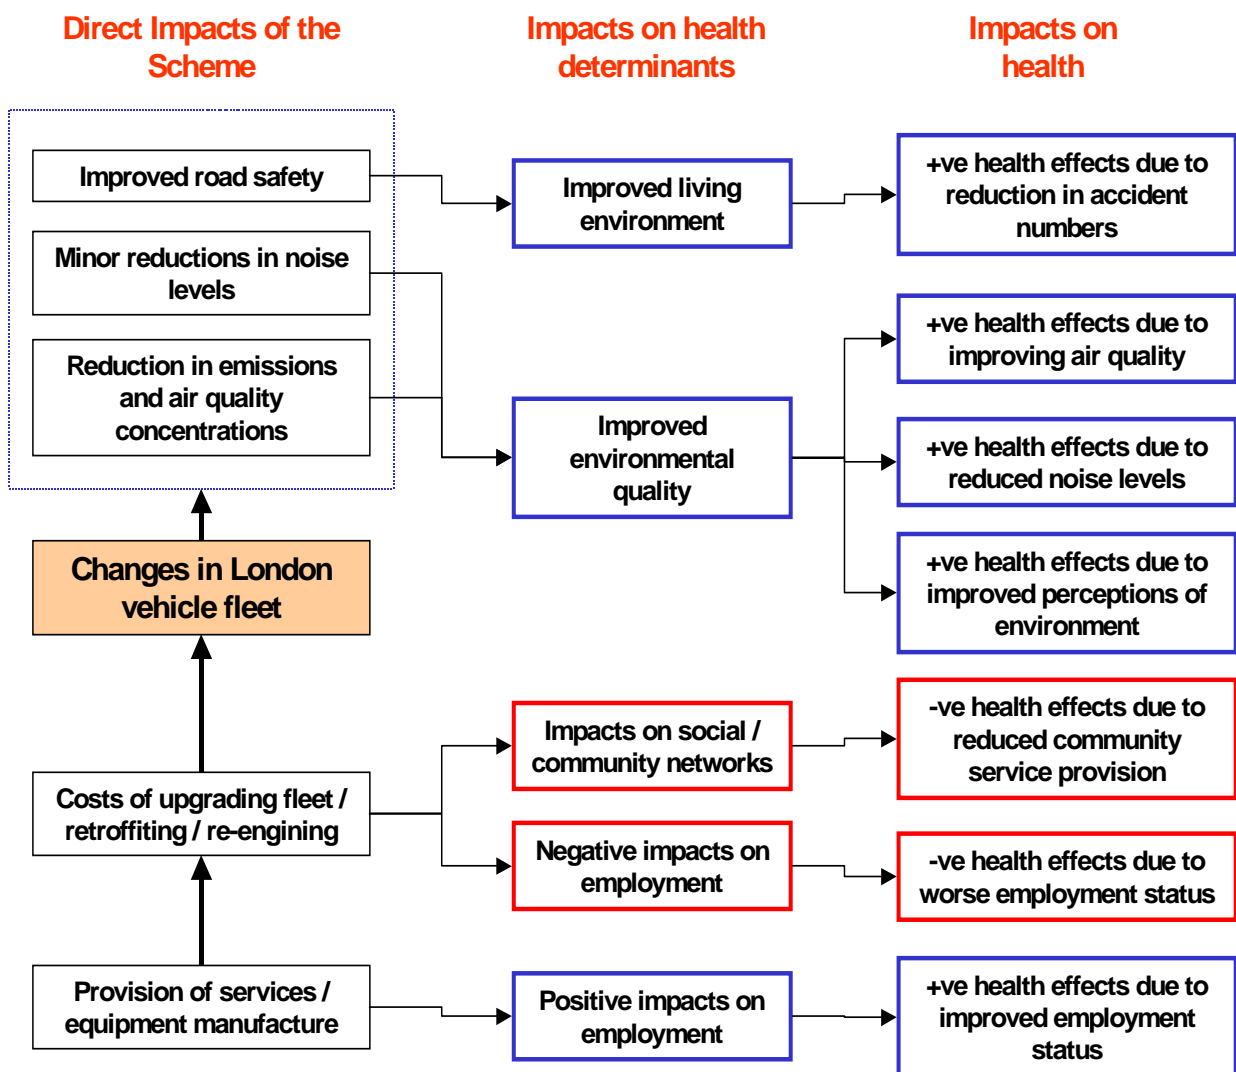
Direct Impacts of the Scheme

Impacts on health determinants

Impacts on health

Improved road safety

Minor reductions in noise levels

Reduction in emissions and air quality concentrations

Improved living environment

+ve health effects due to reduction in accident numbers

+ve health effects due to improving air quality

Improved environmental quality

+ve health effects due to reduced noise levels

+ve health effects due to improved perceptions of environment

Changes in London vehicle fleet

Impacts on social / community networks

-ve health effects due to reduced community service provision

Costs of upgrading fleet / retroffiting / re-engining

Negative impacts on employment

-ve health effects due to worse employment status

Provision of services / equipment manufacture

Positive impacts on employment

+ve health effects due to improved employment status